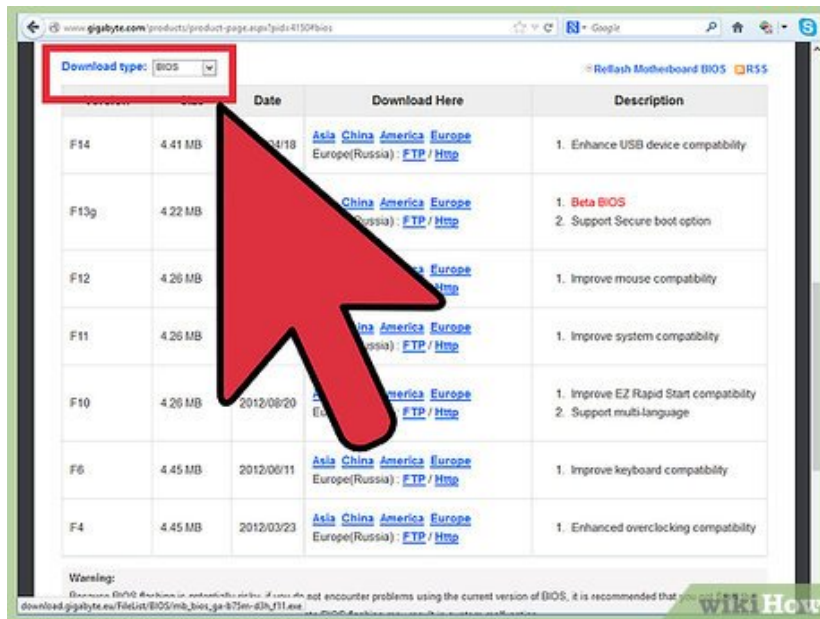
www.gigabyte.com/products/product-page.aspx?pid=4150#bios

Google

Download type: BIOS

Relash Motherboard BIOS RSS

| Version | Size | Date | Download Here | Description |
|---|---|---|---|---|
| F14 | 4.41 MB | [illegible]04/18 | Asia China America Europe Europe(Russia) : FTP / Http | 1. Enhance USB device compatibility |
| F13g | 4.22 MB | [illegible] | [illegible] China America Europe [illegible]ssia) : FTP / Http | 1. Beta BIOS 2. Support Secure boot option |
| F12 | 4.26 MB | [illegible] | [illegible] Europe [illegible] Http | 1. Improve mouse compatibility |
| F11 | 4.26 MB | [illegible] | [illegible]ina America Europe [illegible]ssia) : FTP / Http | 1. Improve system compatibility |
| F10 | 4.26 MB | 2012/08/20 | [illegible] America Europe E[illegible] FTP / Http | 1. Improve EZ Rapid Start compatibility 2. Support multi-language |
| F6 | 4.45 MB | 2012/06/11 | Asia China America Europe Europe(Russia) : FTP / Http | 1. Improve keyboard compatibility |
| F4 | 4.45 MB | 2012/03/23 | Asia China America Europe Europe(Russia) : FTP / Http | 1. Enhanced overclocking compatibility |

Warning:
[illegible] not encounter problems using the current version of BIOS, it is recommended that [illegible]

download.gigabyte.eu/FileList/BIOS/mb_bios_ga-b75m-d3h_f11.exe

wikiHow